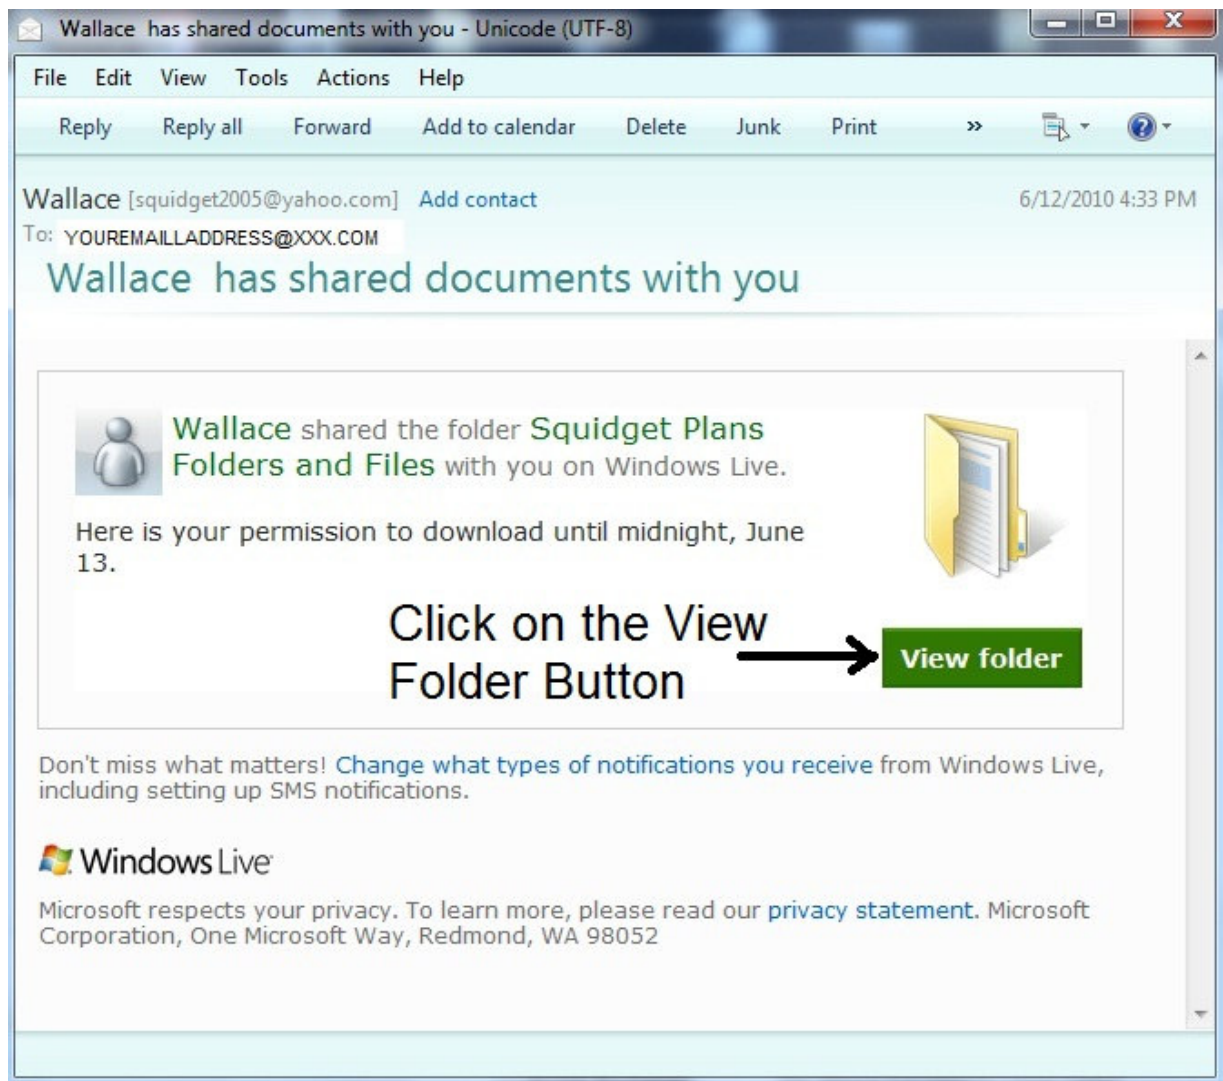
Wallace has shared documents with you - Unicode (UTF-8)

File Edit View Tools Actions Help

Reply Reply all Forward Add to calendar Delete Junk Print »

Wallace [squidget2005@yahoo.com] Add contact 6/12/2010 4:33 PM

To: YOUREMAILLADDRESS@XXX.COM

Wallace has shared documents with you

Wallace shared the folder Squidget Plans Folders and Files with you on Windows Live.

Here is your permission to download until midnight, June 13.

Click on the View Folder Button

View folder

Don't miss what matters! Change what types of notifications you receive from Windows Live, including setting up SMS notifications.

Windows Live

Microsoft respects your privacy. To learn more, please read our privacy statement. Microsoft Corporation, One Microsoft Way, Redmond, WA 98052